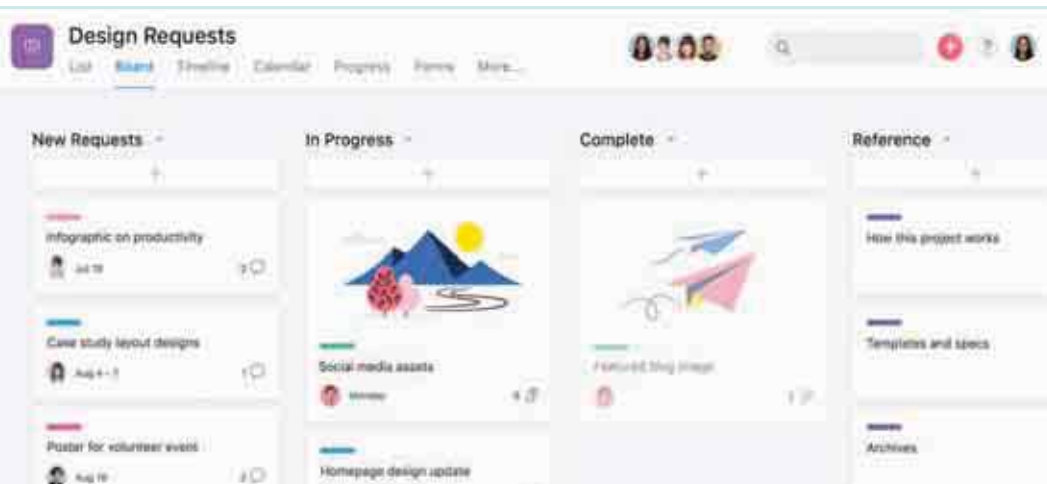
Design Requests

List Board Timeline Calendar Progress Forms More...

New Requests

+

Infographic on productivity

Jul 18

2

Case study layout designs

Aug 4 – 7

1

Poster for volunteer event

Aug 16

2

In Progress

+

Social media assets

Monday

4

Homepage design update

Complete

+

Featured blog image

1

Reference

+

How this project works

Templates and specs

Archives